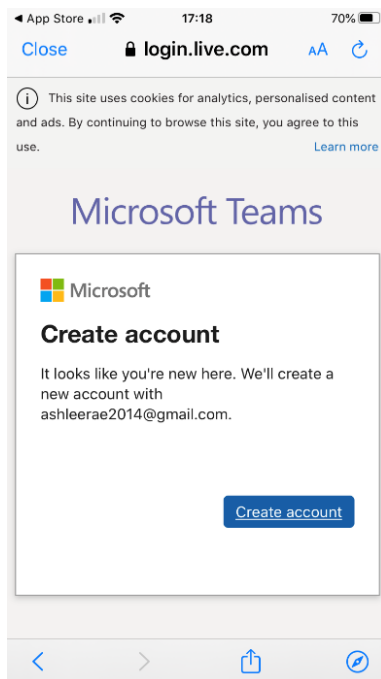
◀ App Store 17:18 70%

Close login.live.com AA

This site uses cookies for analytics, personalised content and ads. By continuing to browse this site, you agree to this use. Learn more

Microsoft Teams

Microsoft

Create account

It looks like you're new here. We'll create a new account with ashleerae2014@gmail.com.

Create account